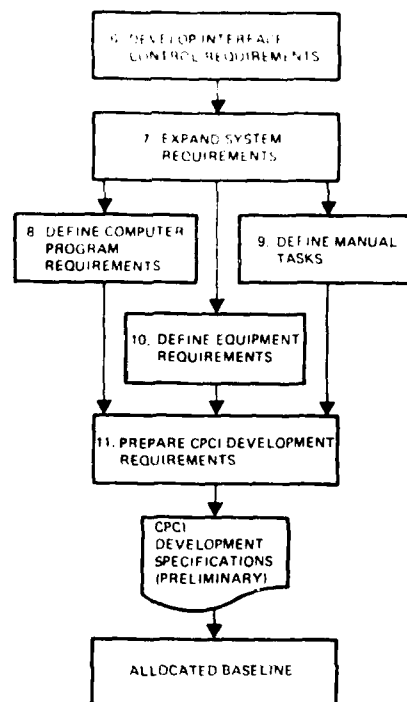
6. DEVELOP INTERFACE CONTROL REQUIREMENTS

7. EXPAND SYSTEM REQUIREMENTS

8. DEFINE COMPUTER PROGRAM REQUIREMENTS

9. DEFINE MANUAL TASKS

10. DEFINE EQUIPMENT REQUIREMENTS

11. PREPARE CPCI DEVELOPMENT REQUIREMENTS

CPCI DEVELOPMENT SPECIFICATIONS (PRELIMINARY)

ALLOCATED BASELINE